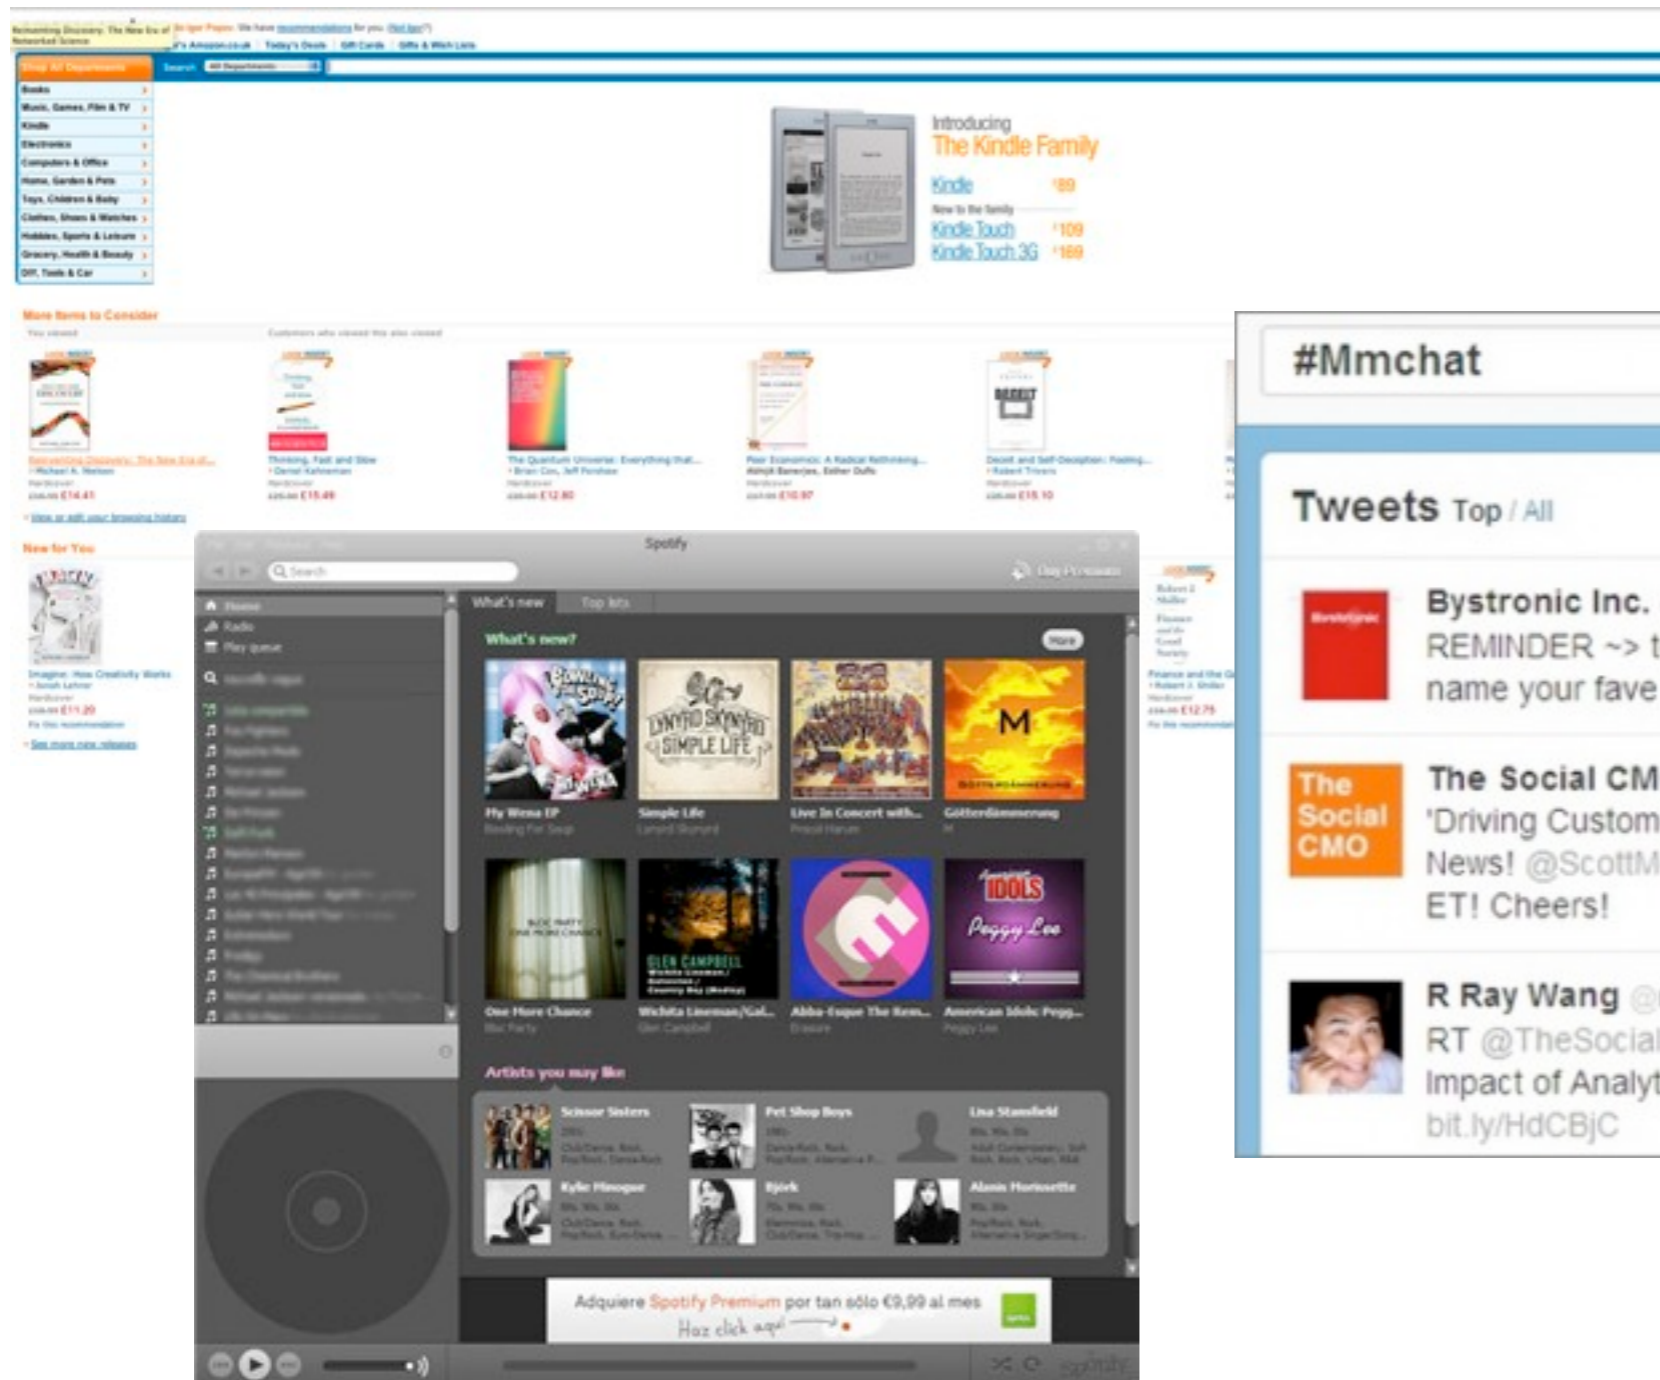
Reinventing Discovery: The New Era of Networked Science

Shop All Departments

Search All Departments

Books
Music, Games, Film & TV
Kindle
Electronics
Computers & Office
Home, Garden & Pets
Toys, Children & Baby
Clothes, Shoes & Watches
Hobbies, Sports & Leisure
Grocery, Health & Beauty
DIY, Tools & Car

Introducing
The Kindle Family
Kindle £89
New to the family
Kindle Touch £109
Kindle Touch 3G £169

More Items to Consider

Reinventing Discovery: The New Era of...
Thinking, Fast and Slow
The Quantum Universe: Everything that...
Poor Economics: A Radical Rethinking...
Deceit and Self-Deception: Fooling...

New for You

Imagine: How Creativity Works

Spotify

Search

Home
Radio
Play queue

What's new
Top lists

What's new?

More

Fly Weiss EP
Simple Life
Live In Concert with...
Götterdämmerung

One More Chance
Wichita Lineman/Gal...
Abba-Esque The Rem...
American Idols: Pegg...

Artists you may like

Scissor Sisters
Pet Shop Boys
Lisa Stansfield
Kylie Minogue
Bjork
Alanis Morissette

Adquiere Spotify Premium por tan sólo €9,99 al mes
Haz click aquí

#Mmchat

Tweets Top / All

Bystronic Inc.
REMINDER ~> t
name your fave

The Social CMO
The Social CM
'Driving Custom
News! @ScottM
ET! Cheers!

R Ray Wang
RT @TheSocial
Impact of Analyt
bit.ly/HdCBjC